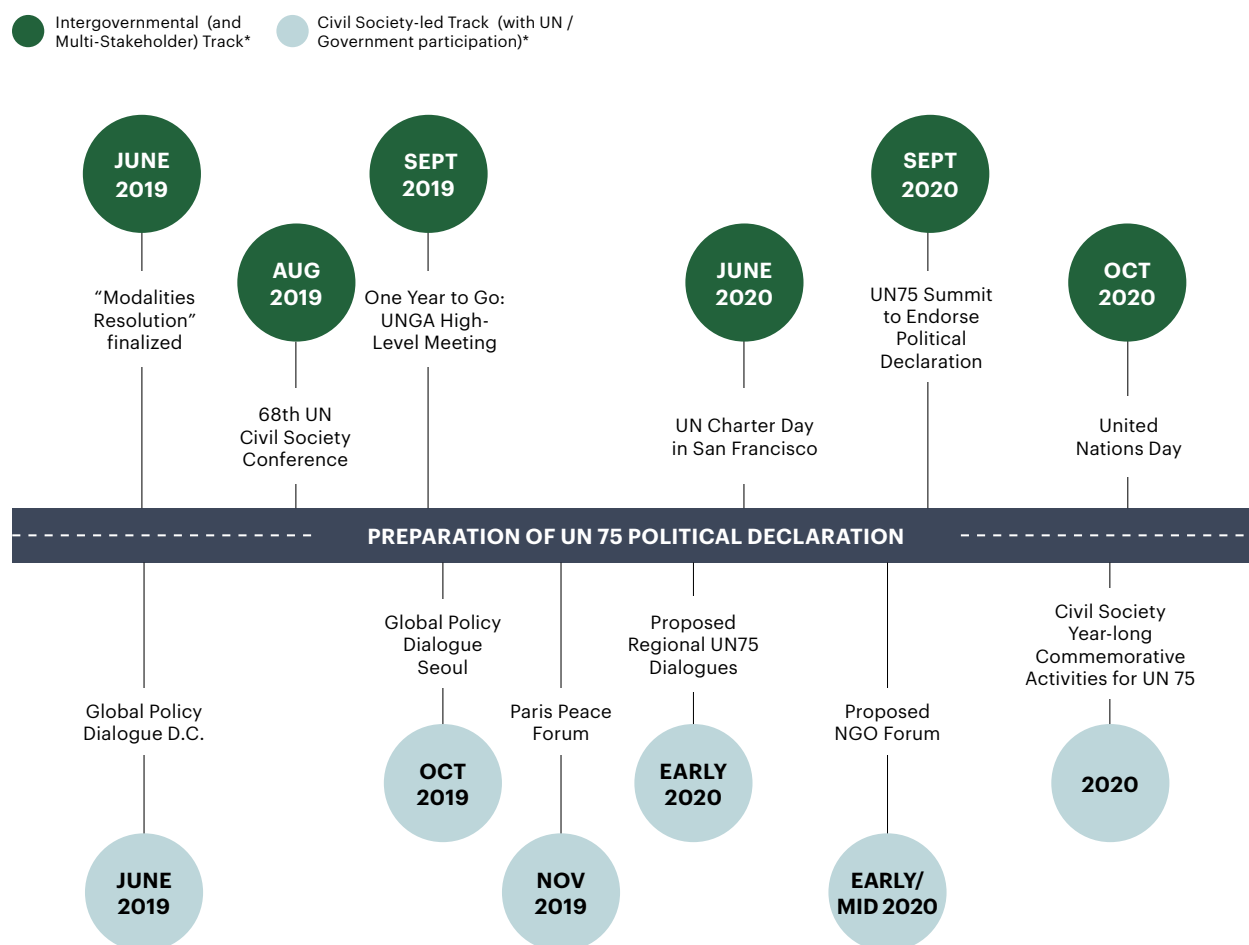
Intergovernmental (and Multi-Stakeholder) Track*

Civil Society-led Track (with UN / Government participation)*

JUNE 2019

"Modalities Resolution" finalized

AUG 2019

68th UN Civil Society Conference

SEPT 2019

One Year to Go: UNGA High-Level Meeting

JUNE 2020

UN Charter Day in San Francisco

SEPT 2020

UN75 Summit to Endorse Political Declaration

OCT 2020

United Nations Day

PREPARATION OF UN 75 POLITICAL DECLARATION

Global Policy Dialogue D.C.

JUNE 2019

Global Policy Dialogue Seoul

OCT 2019

Paris Peace Forum

NOV 2019

Proposed Regional UN75 Dialogues

EARLY 2020

Proposed NGO Forum

EARLY/ MID 2020

Civil Society Year-long Commemorative Activities for UN 75

2020